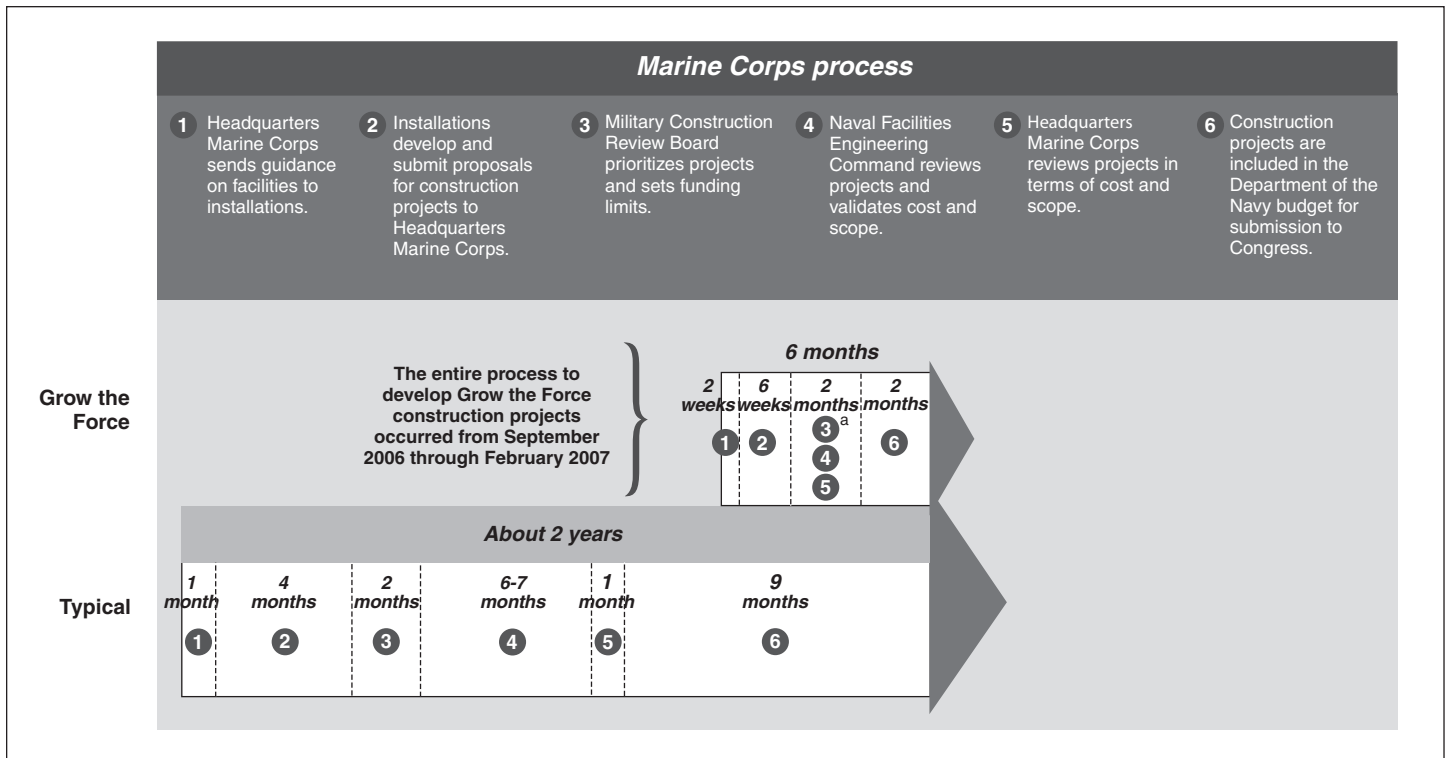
Marine Corps process

1 Headquarters Marine Corps sends guidance on facilities to installations.

2 Installations develop and submit proposals for construction projects to Headquarters Marine Corps.

3 Military Construction Review Board prioritizes projects and sets funding limits.

4 Naval Facilities Engineering Command reviews projects and validates cost and scope.

5 Headquarters Marine Corps reviews projects in terms of cost and scope.

6 Construction projects are included in the Department of the Navy budget for submission to Congress.

Grow the Force

The entire process to develop Grow the Force construction projects occurred from September 2006 through February 2007

6 months

2 weeks 6 weeks 2 months 2 months

1 2 3$^a$ 4 5 6

About 2 years

Typical

1 month 4 months 2 months 6-7 months 1 month 9 months

1 2 3 4 5 6